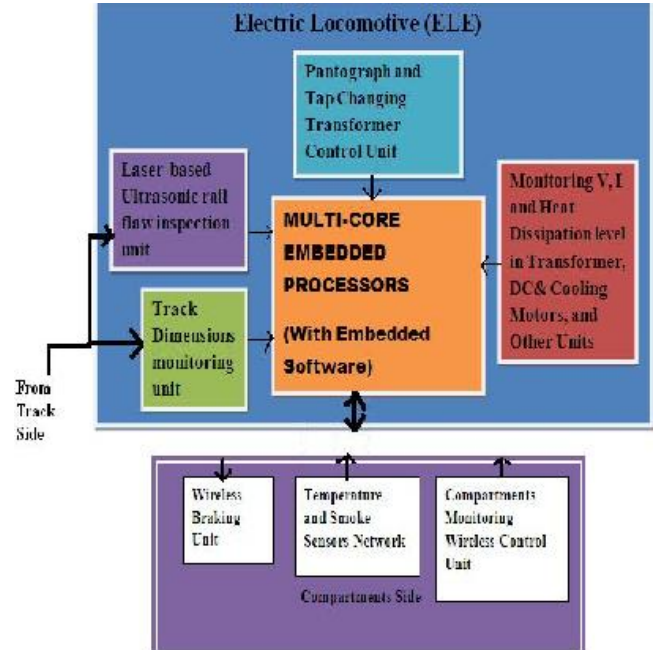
Electric Locomotive (ELE)

Pantograph and Tap Changing Transformer Control Unit

Laser based Ultrasonic rail flaw inspection unit

MULTI-CORE EMBEDDED PROCESSORS

(With Embedded Software)

Monitoring V, I and Heat Dissipation level in Transformer, DC& Cooling Motors, and Other Units

Track Dimensions monitoring unit

From Track Side

Wireless Braking Unit

Temperature and Smoke Sensors Network

Compartments Monitoring Wireless Control Unit

Compartments Side